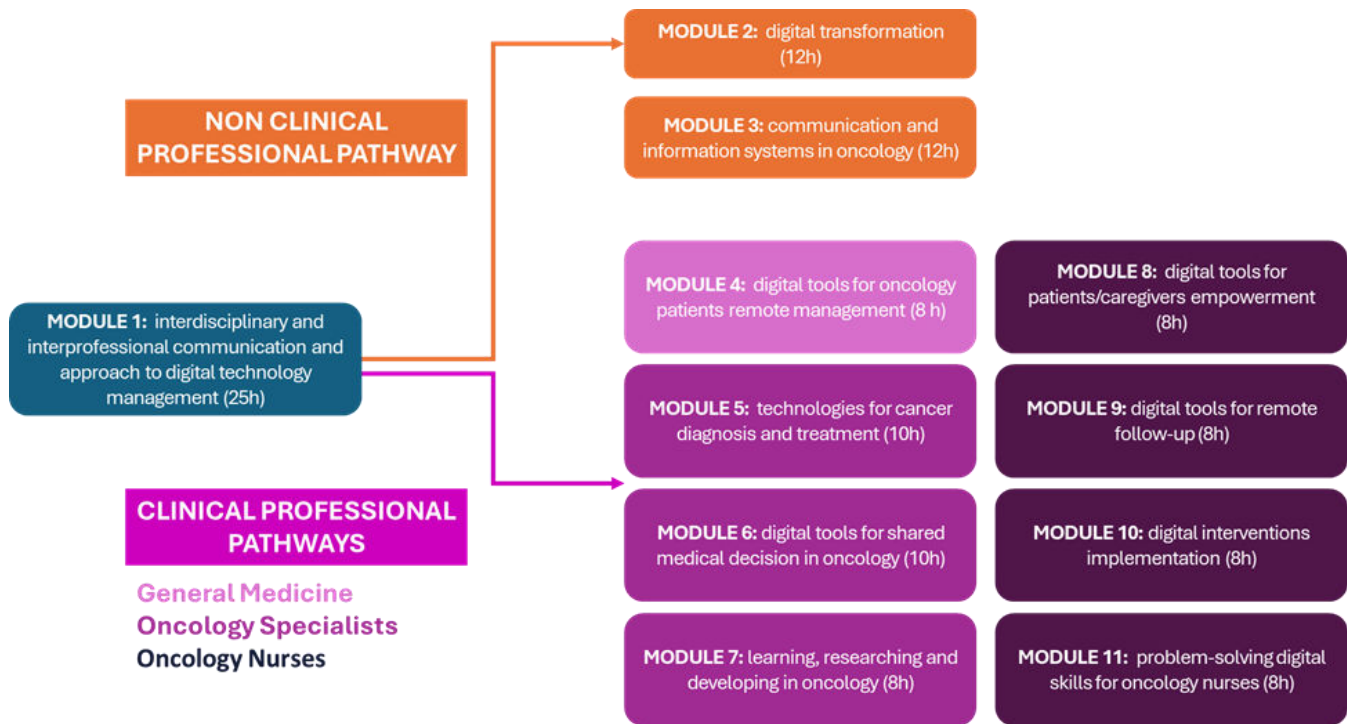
NON CLINICAL PROFESSIONAL PATHWAY

MODULE 2: digital transformation (12h)

MODULE 3: communication and information systems in oncology (12h)

MODULE 1: interdisciplinary and interprofessional communication and approach to digital technology management (25h)

MODULE 4: digital tools for oncology patients remote management (8 h)

MODULE 8: digital tools for patients/caregivers empowerment (8h)

MODULE 5: technologies for cancer diagnosis and treatment (10h)

MODULE 9: digital tools for remote follow-up (8h)

CLINICAL PROFESSIONAL PATHWAYS

General Medicine
Oncology Specialists
Oncology Nurses

MODULE 6: digital tools for shared medical decision in oncology (10h)

MODULE 10: digital interventions implementation (8h)

MODULE 7: learning, researching and developing in oncology (8h)

MODULE 11: problem-solving digital skills for oncology nurses (8h)